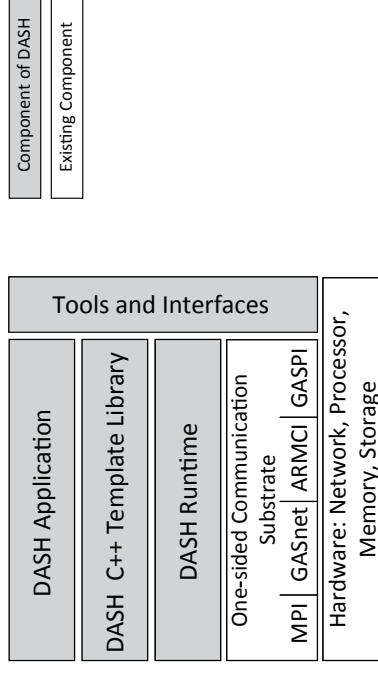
Component of DASH

Existing Component

Tools and Interfaces

DASH Application

DASH C++ Template Library

DASH Runtime

One-sided Communication Substrate

MPI | GASnet | ARMCI | GASPI

Hardware: Network, Processor, Memory, Storage